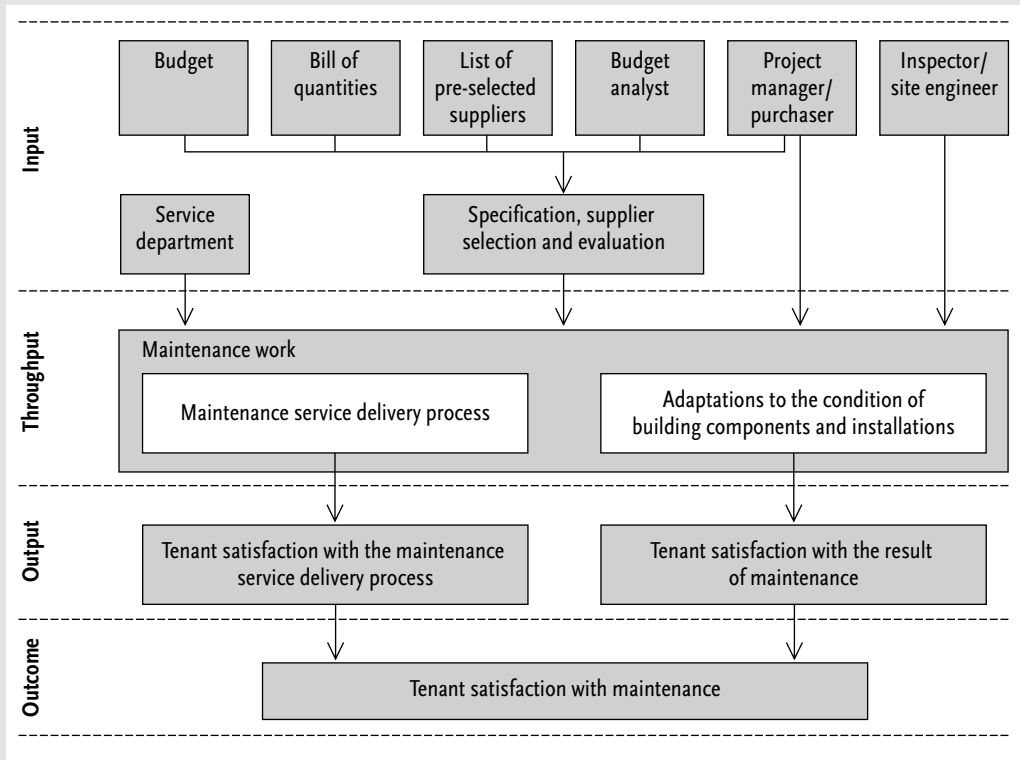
Input

Budget

Bill of quantities

List of pre-selected suppliers

Budget analyst

Project manager/ purchaser

Inspector/ site engineer

Service department

Specification, supplier selection and evaluation

Throughput

Maintenance work

Maintenance service delivery process

Adaptations to the condition of building components and installations

Output

Tenant satisfaction with the maintenance service delivery process

Tenant satisfaction with the result of maintenance

Outcome

Tenant satisfaction with maintenance